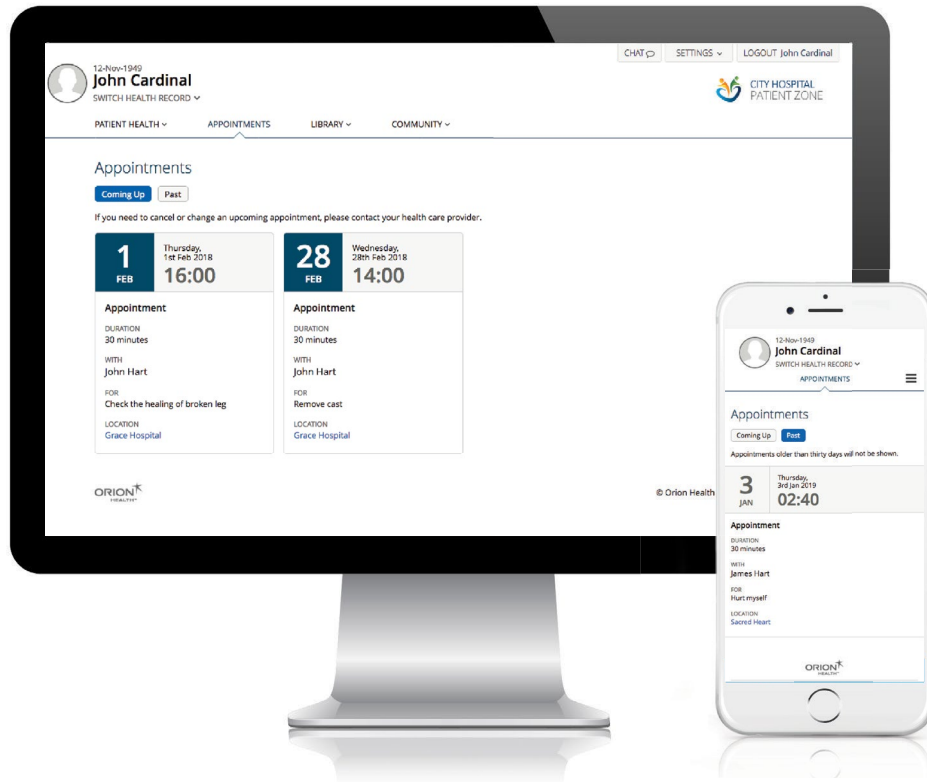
12-Nov-1949
John Cardinal
SWITCH HEALTH RECORD

CHAT SETTINGS LOGOUT John Cardinal

CITY HOSPITAL
PATIENT ZONE

PATIENT HEALTH APPOINTMENTS LIBRARY COMMUNITY

Appointments

Coming Up Past

If you need to cancel or change an upcoming appointment, please contact your health care provider.

1
FEB
Thursday,
1st Feb 2018
16:00

Appointment
DURATION
30 minutes
WITH
John Hart
FOR
Check the healing of broken leg
LOCATION
Grace Hospital

28
FEB
Wednesday,
28th Feb 2018
14:00

Appointment
DURATION
30 minutes
WITH
John Hart
FOR
Remove cast
LOCATION
Grace Hospital

ORION HEALTH

© Orion Health

12-Nov-1949
John Cardinal
SWITCH HEALTH RECORD
APPOINTMENTS

Appointments

Coming Up Past

Appointments older than thirty days will not be shown.

3
JAN
Thursday,
3rd Jan 2019
02:40

Appointment
DURATION
30 minutes
WITH
James Hart
FOR
Hurt myself
LOCATION
Sacred Heart

ORION HEALTH